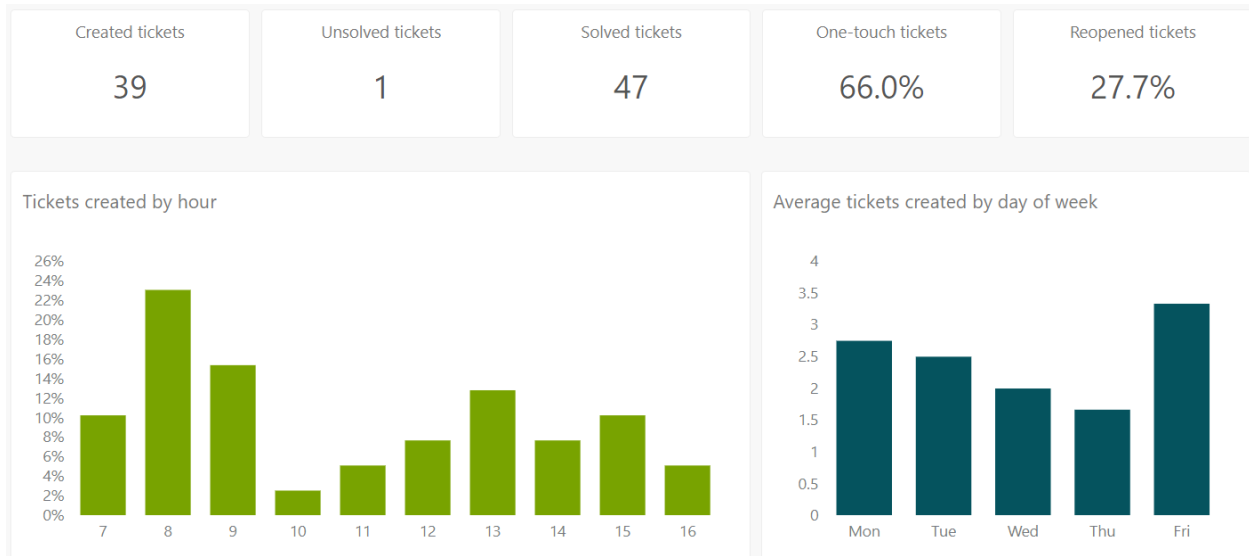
Created tickets
39

Unsolved tickets
1

Solved tickets
47

One-touch tickets
66.0%

Reopened tickets
27.7%

Tickets created by hour

26%
24%
22%
20%
18%
16%
14%
12%
10%
8%
6%
4%
2%
0%

7 8 9 10 11 12 13 14 15 16

Average tickets created by day of week

4
3.5
3
2.5
2
1.5
1
0.5
0

Mon Tue Wed Thu Fri